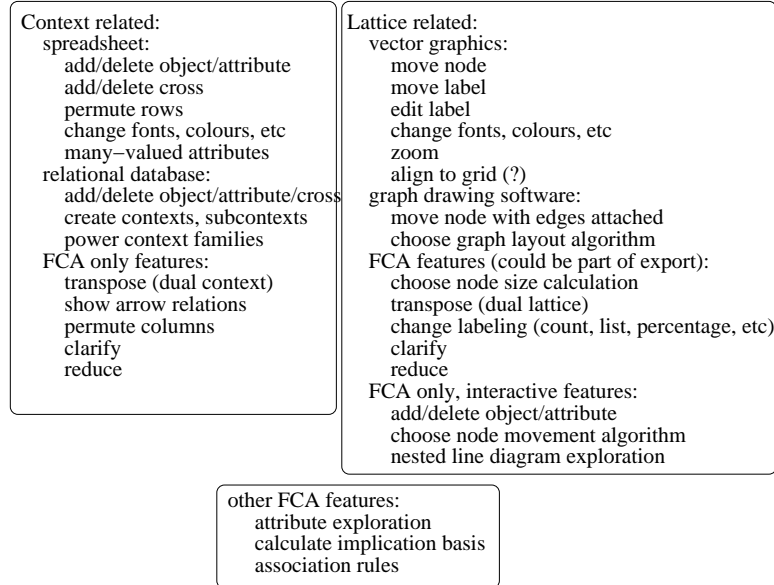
Context related:
spreadsheet:
add/delete object/attribute
add/delete cross
permute rows
change fonts, colours, etc
many−valued attributes
relational database:
add/delete object/attribute/cross
create contexts, subcontexts
power context families
FCA only features:
transpose (dual context)
show arrow relations
permute columns
clarify
reduce

Lattice related:
vector graphics:
move node
move label
edit label
change fonts, colours, etc
zoom
align to grid (?)
graph drawing software:
move node with edges attached
choose graph layout algorithm
FCA features (could be part of export):
choose node size calculation
transpose (dual lattice)
change labeling (count, list, percentage, etc)
clarify
reduce
FCA only, interactive features:
add/delete object/attribute
choose node movement algorithm
nested line diagram exploration

other FCA features:
attribute exploration
calculate implication basis
association rules